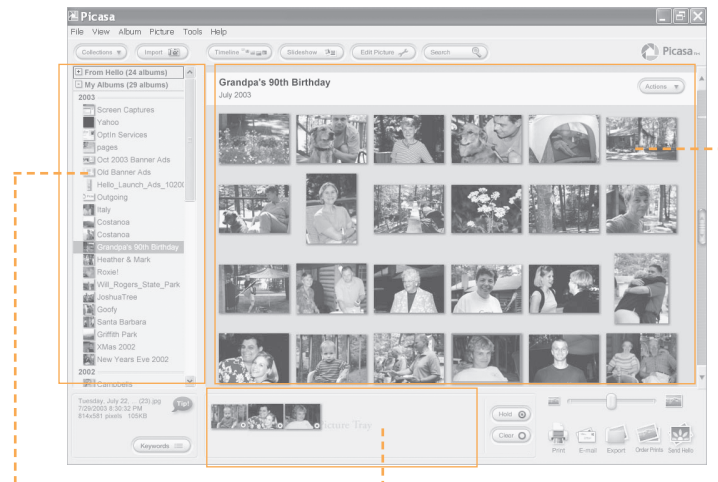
Picasa

File View Album Picture Tools Help

Collections Import Timeline Slideshow Edit Picture Search

Picasa

From Hello (24 albums)
My Albums (29 albums)
2003
Screen Captures
Yahoo
OptIn Services
pages
Oct 2003 Banner Ads
Old Banner Ads
Hello_Launch_Ads_1020(
Outgoing
Italy
Costanoa
Costanoa
Grandpa's 90th Birthday
Heather & Mark
Roxie!
Will_Rogers_State_Park
JoshuaTree
Goofy
Santa Barbara
Griffith Park
XMas 2002
New Years Eve 2002
2002
Campbells

Tuesday, July 22, ... (23).jpg
7/29/2003 8:30:32 PM
814x581 pixels 109KB

Tip!

Keywords

Grandpa's 90th Birthday
July 2003

Actions

Picture Tray

Hold
Clear

Print E-mail Export Order Prints Send Hello